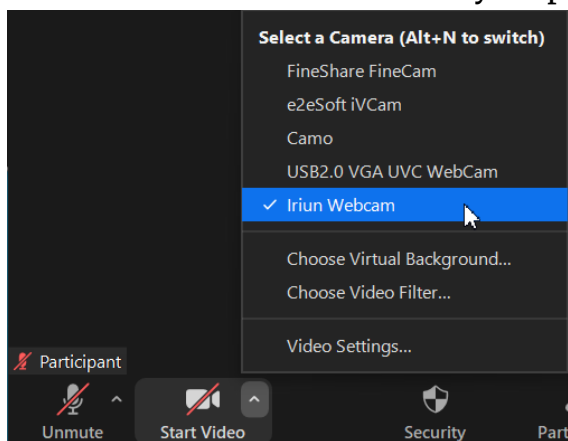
Select a Camera (Alt+N to switch)
FineShare FineCam
e2eSoft iVCam
Camo
USB2.0 VGA UVC WebCam
✓ Iriun Webcam
Choose Virtual Background...
Choose Video Filter...
Video Settings...
Participant
Unmute
Start Video
Security
Part